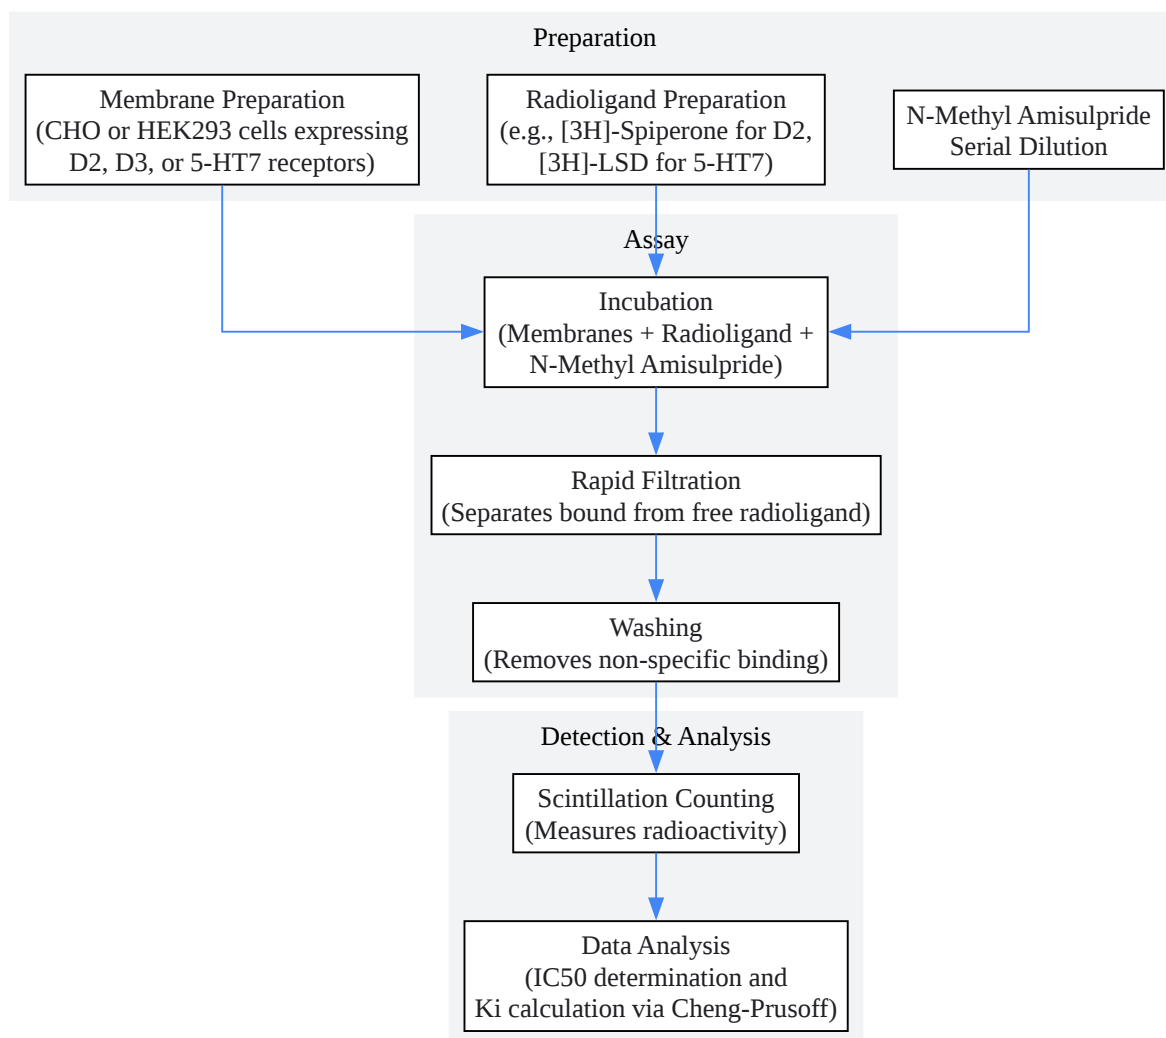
Preparation

Membrane Preparation
(CHO or HEK293 cells expressing D2, D3, or 5-HT7 receptors)

Radioligand Preparation
(e.g., [3H]-Spiperone for D2, [3H]-LSD for 5-HT7)

N-Methyl Amisulpride
Serial Dilution

Assay

Incubation
(Membranes + Radioligand + N-Methyl Amisulpride)

Rapid Filtration
(Separates bound from free radioligand)

Washing
(Removes non-specific binding)

Detection & Analysis

Scintillation Counting
(Measures radioactivity)

Data Analysis
(IC50 determination and Ki calculation via Cheng-Prusoff)